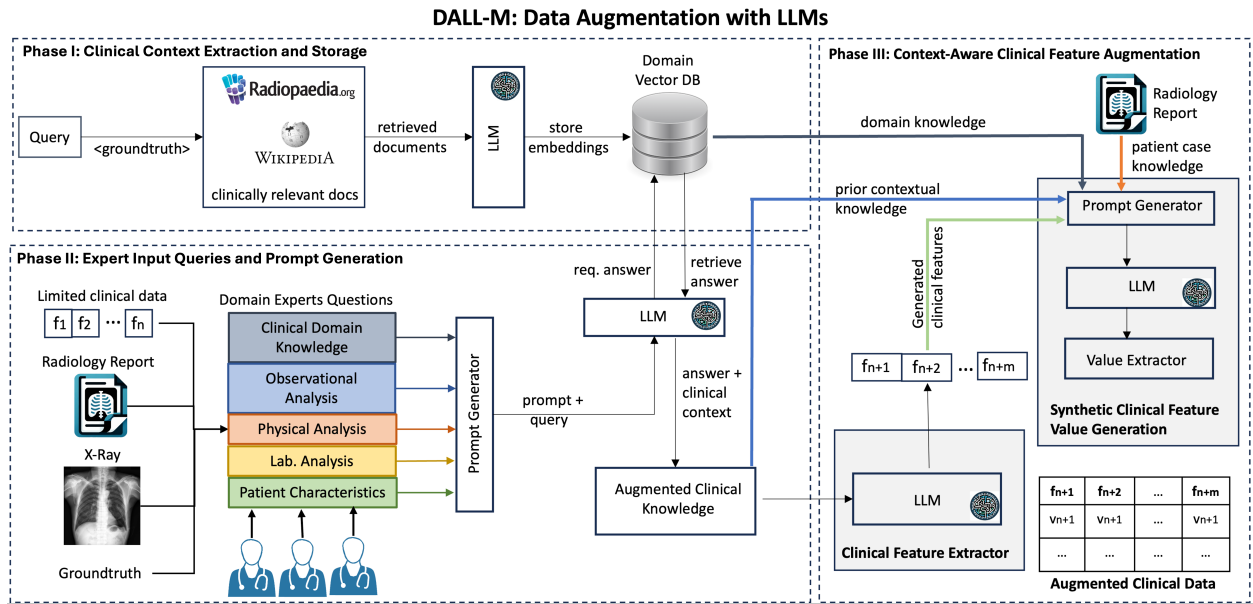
DALL-M: Data Augmentation with LLMs

Phase I: Clinical Context Extraction and Storage

Query

<groundtruth>

Radiopaedia.org

WIKIPEDIA

clinically relevant docs

retrieved documents

LLM

store embeddings

Domain Vector DB

Phase II: Expert Input Queries and Prompt Generation

Limited clinical data

$f_1$ $f_2$ ... $f_n$

Radiology Report

X-Ray

Groundtruth

Domain Experts Questions

Clinical Domain Knowledge

Observational Analysis

Physical Analysis

Lab. Analysis

Patient Characteristics

Prompt Generator

prompt + query

req. answer

retrieve answer

LLM

answer + clinical context

Augmented Clinical Knowledge

Phase III: Context-Aware Clinical Feature Augmentation

domain knowledge

Radiology Report

patient case knowledge

prior contextual knowledge

Prompt Generator

Generated clinical features

LLM

Value Extractor

Synthetic Clinical Feature Value Generation

$f_{n+1}$ $f_{n+2}$ ... $f_{n+m}$

LLM

Clinical Feature Extractor

| $f_{n+1}$ | $f_{n+2}$ | ... | $f_{n+m}$ |
|---|---|---|---|
| $v_{n+1}$ | $v_{n+1}$ | ... | $v_{n+1}$ |
| ... | ... | ... | ... |

Augmented Clinical Data